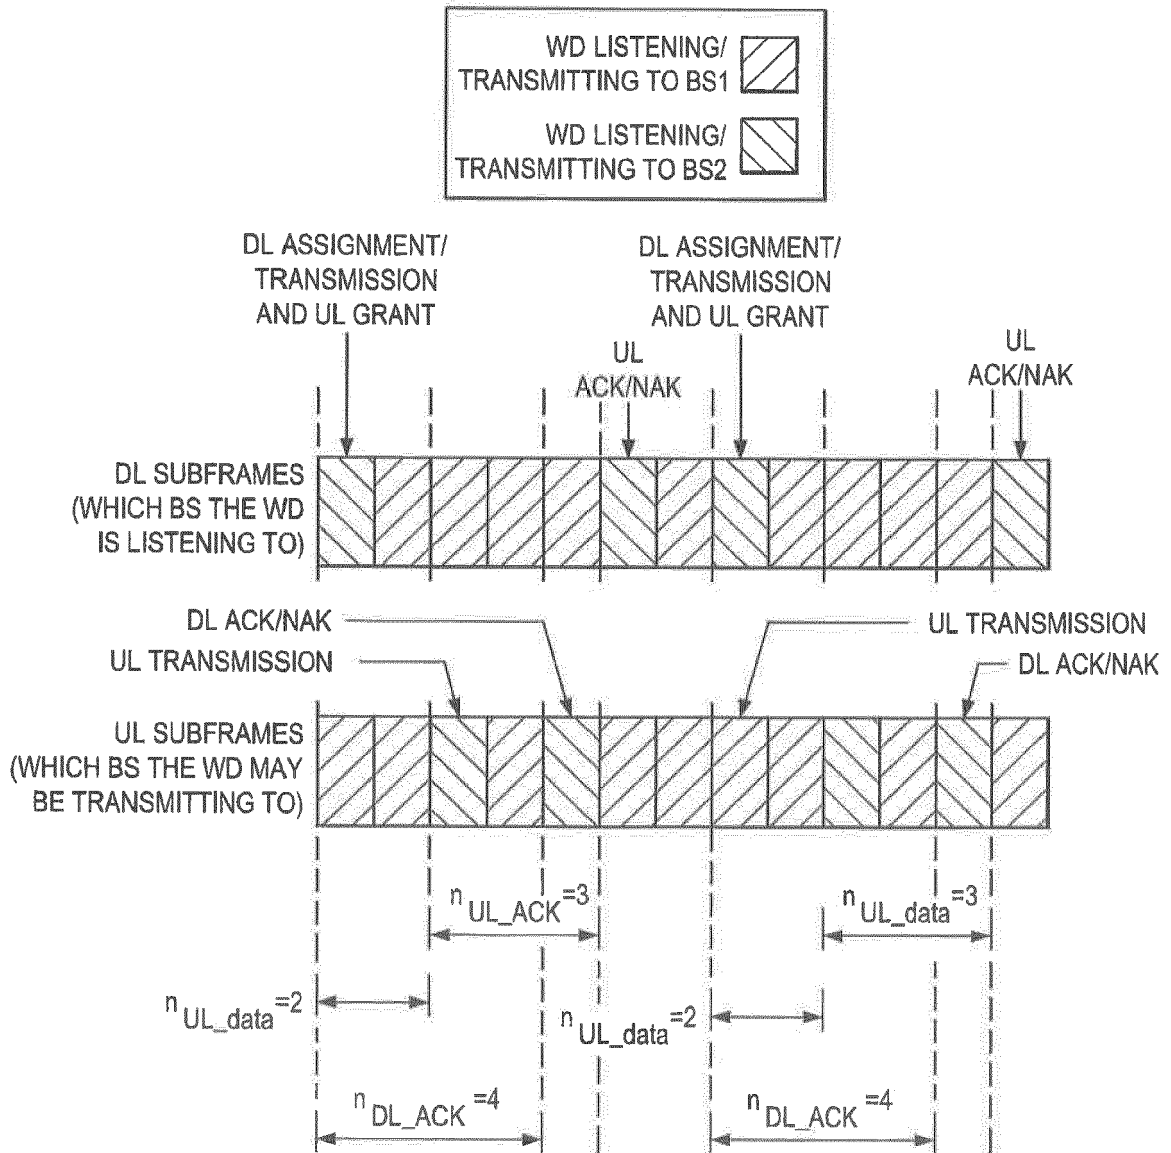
WD LISTENING/ TRANSMITTING TO BS1

WD LISTENING/ TRANSMITTING TO BS2

DL ASSIGNMENT/ TRANSMISSION AND UL GRANT

DL ASSIGNMENT/ TRANSMISSION AND UL GRANT

UL ACK/NAK

UL ACK/NAK

DL SUBFRAMES (WHICH BS THE WD IS LISTENING TO)

DL ACK/NAK

UL TRANSMISSION

UL TRANSMISSION

DL ACK/NAK

UL SUBFRAMES (WHICH BS THE WD MAY BE TRANSMITTING TO)

$n_{UL\_ACK}=3$

$n_{UL\_data}=3$

$n_{UL\_data}=2$

$n_{UL\_data}=2$

$n_{DL\_ACK}=4$

$n_{DL\_ACK}=4$